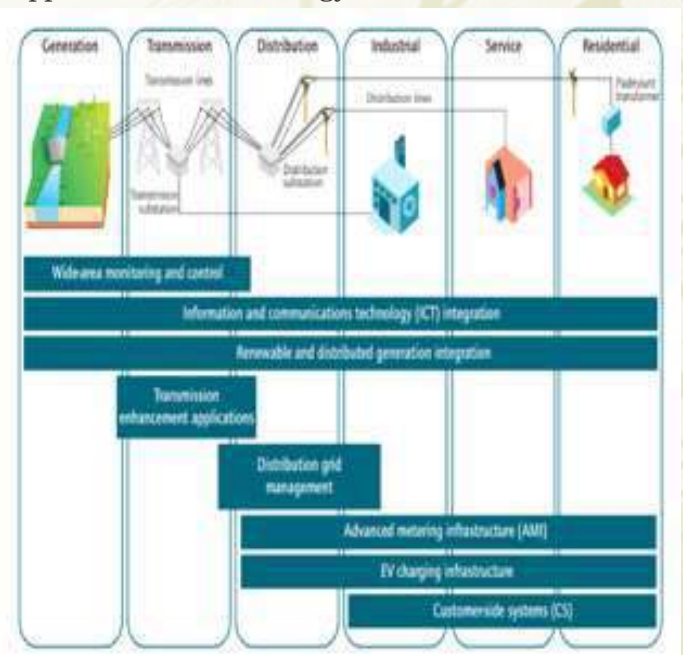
Generation

Transmission

Distribution

Industrial

Service

Residential

Transmission lines

Distribution lines

Padmount transformer

Distribution substation

Transmission substation

Wide-area monitoring and control

Information and communications technology (ICT) integration

Renewable and distributed generation integration

Transmission enhancement applications

Distribution grid management

Advanced metering infrastructure (AMI)

EV charging infrastructure

Customerside systems (CS)